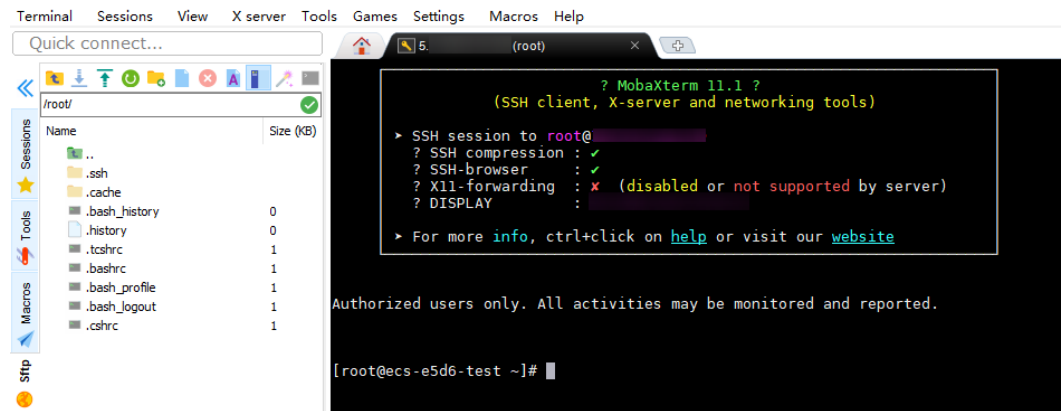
Terminal Sessions View X server Tools Games Settings Macros Help

Quick connect...

5. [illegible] (root)

Sessions
Tools
Macros
Sftp

/root/

| Name | Size (KB) |
|---|---|
| .. | |
| .ssh | |
| .cache | |
| .bash_history | 0 |
| .history | 0 |
| .tcshrc | 1 |
| .bashrc | 1 |
| .bash_profile | 1 |
| .bash_logout | 1 |
| .cshrc | 1 |

? MobaXterm 11.1 ?
(SSH client, X-server and networking tools)

➤ SSH session to root@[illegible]
? SSH compression : ✔
? SSH-browser : ✔
? X11-forwarding : ✘ (disabled or not supported by server)
? DISPLAY : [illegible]

➤ For more info, ctrl+click on help or visit our website

Authorized users only. All activities may be monitored and reported.

[root@ecs-e5d6-test ~]#